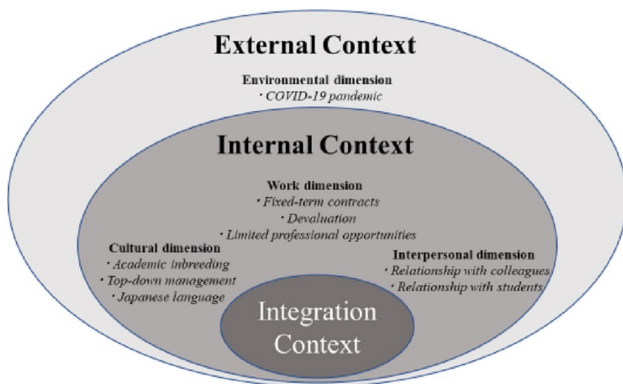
External Context

Environmental dimension
· COVID-19 pandemic

Internal Context

Work dimension
· Fixed-term contracts
· Devaluation
· Limited professional opportunities

Cultural dimension
· Academic inbreeding
· Top-down management
· Japanese language

Interpersonal dimension
· Relationship with colleagues
· Relationship with students

Integration Context